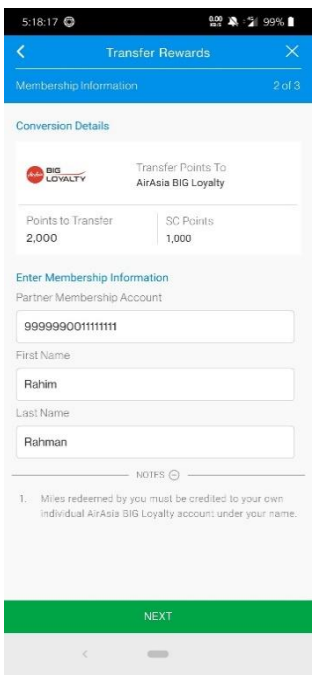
5:18:17 99%

Transfer Rewards

Membership Information 2 of 3

Conversion Details

BIG LOYALTY

Transfer Points To
AirAsia BIG Loyalty

| Points to Transfer | SC Points |
|---|---|
| 2,000 | 1,000 |

Enter Membership Information

Partner Membership Account

9999990011111111

First Name

Rahim

Last Name

Rahman

NOTES

1. Miles redeemed by you must be credited to your own individual AirAsia BIG Loyalty account under your name.

NEXT